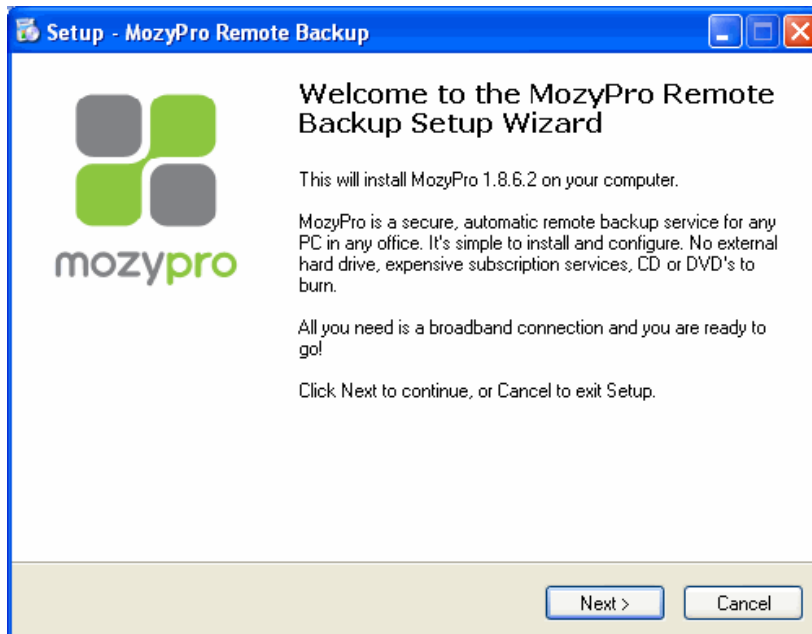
Setup - MozyPro Remote Backup

mozypro

Welcome to the MozyPro Remote Backup Setup Wizard

This will install MozyPro 1.8.6.2 on your computer.

MozyPro is a secure, automatic remote backup service for any PC in any office. It's simple to install and configure. No external hard drive, expensive subscription services, CD or DVD's to burn.

All you need is a broadband connection and you are ready to go!

Click Next to continue, or Cancel to exit Setup.

Next >

Cancel